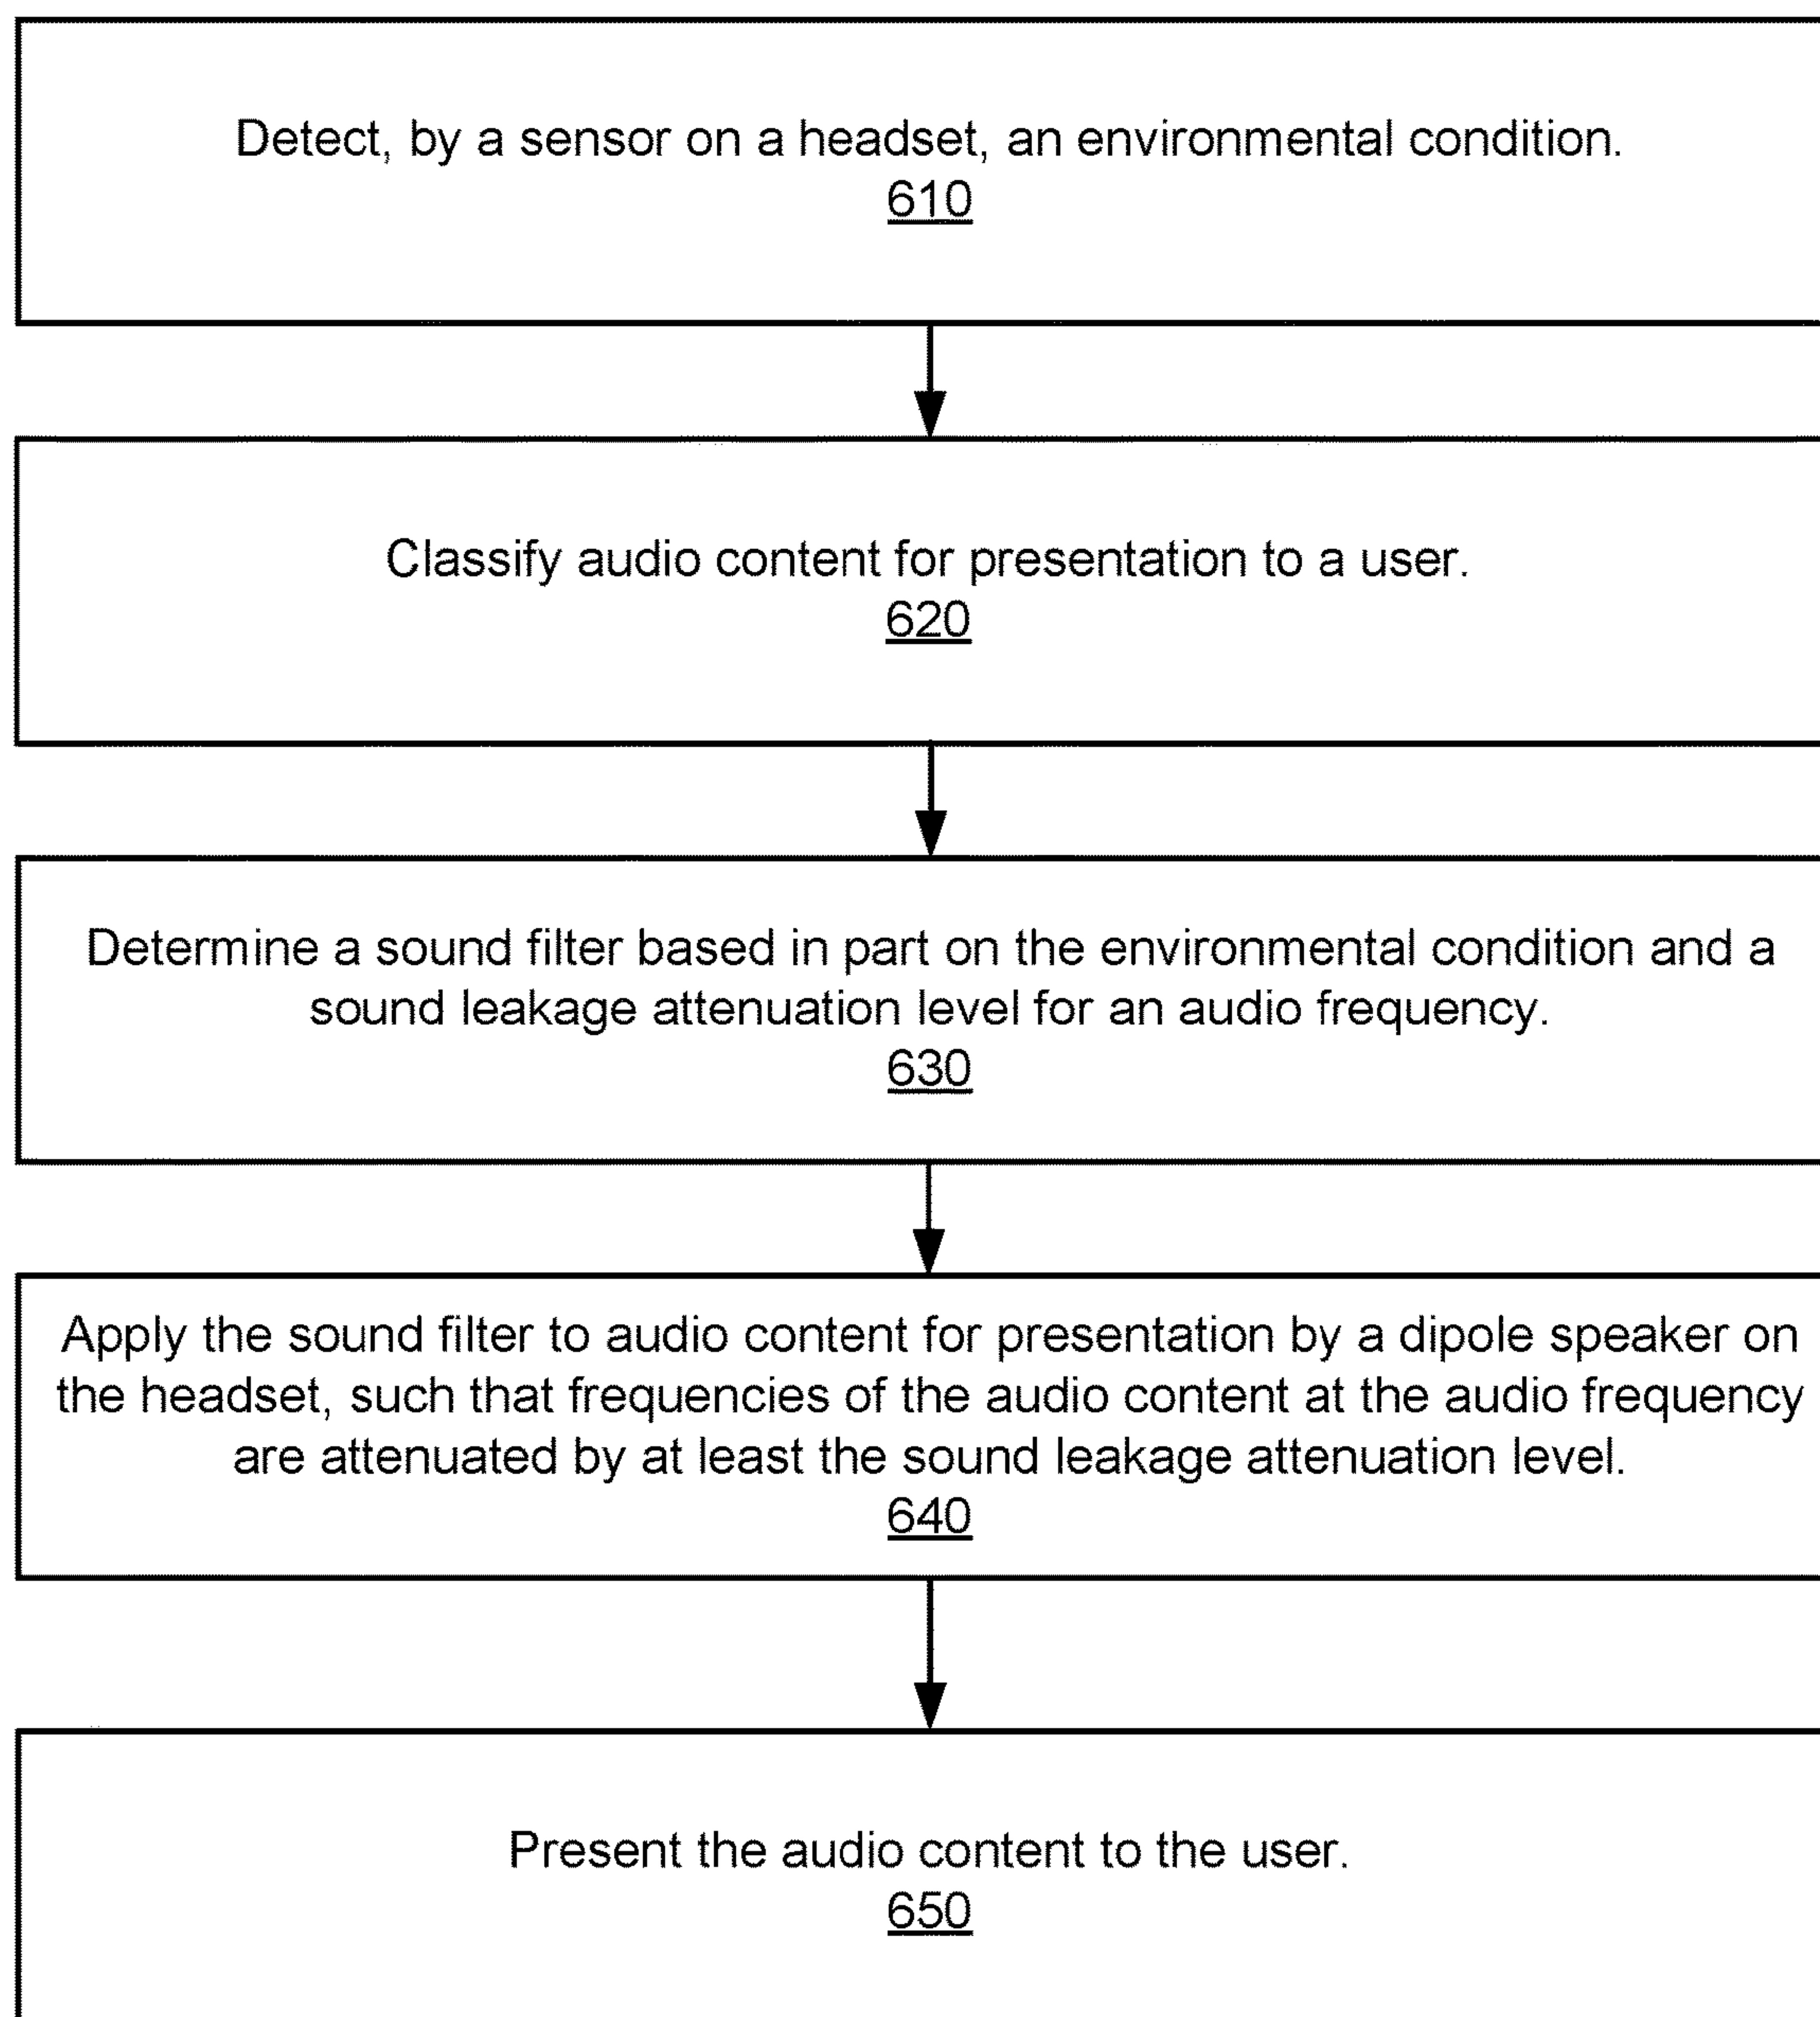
Detect, by a sensor on a headset, an environmental condition.
610

Classify audio content for presentation to a user.
620

Determine a sound filter based in part on the environmental condition and a sound leakage attenuation level for an audio frequency.
630

Apply the sound filter to audio content for presentation by a dipole speaker on the headset, such that frequencies of the audio content at the audio frequency are attenuated by at least the sound leakage attenuation level.
640

Present the audio content to the user.
650